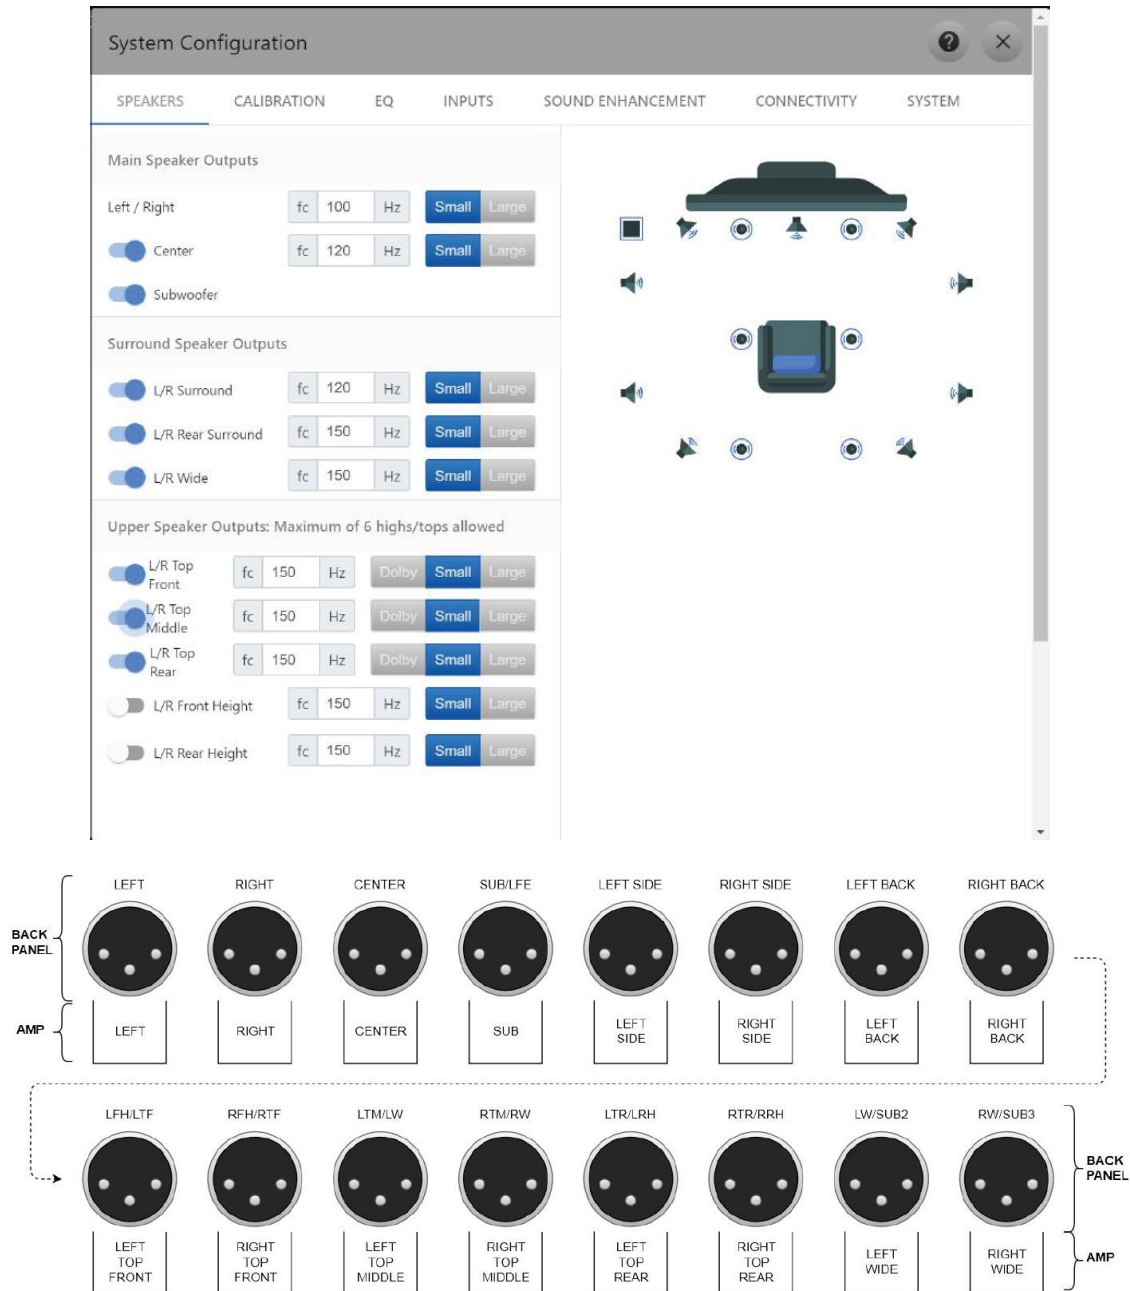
System Configuration

SPEAKERS CALIBRATION EQ INPUTS SOUND ENHANCEMENT CONNECTIVITY SYSTEM

Main Speaker Outputs

Left / Right fc 100 Hz Small Large

Center fc 120 Hz Small Large

Subwoofer

Surround Speaker Outputs

L/R Surround fc 120 Hz Small Large

L/R Rear Surround fc 150 Hz Small Large

L/R Wide fc 150 Hz Small Large

Upper Speaker Outputs: Maximum of 6 highs/tops allowed

L/R Top Front fc 150 Hz Dolby Small Large

L/R Top Middle fc 150 Hz Dolby Small Large

L/R Top Rear fc 150 Hz Dolby Small Large

L/R Front Height fc 150 Hz Small Large

L/R Rear Height fc 150 Hz Small Large

BACK PANEL

LEFT RIGHT CENTER SUB/LFE LEFT SIDE RIGHT SIDE LEFT BACK RIGHT BACK

AMP

LEFT RIGHT CENTER SUB LEFT SIDE RIGHT SIDE LEFT BACK RIGHT BACK

LFH/LTF RFH/RTF LTM/LW RTM/RW LTR/LRH RTR/RRH LW/SUB2 RW/SUB3

BACK PANEL

LEFT TOP FRONT RIGHT TOP FRONT LEFT TOP MIDDLE RIGHT TOP MIDDLE LEFT TOP REAR RIGHT TOP REAR LEFT WIDE RIGHT WIDE

AMP